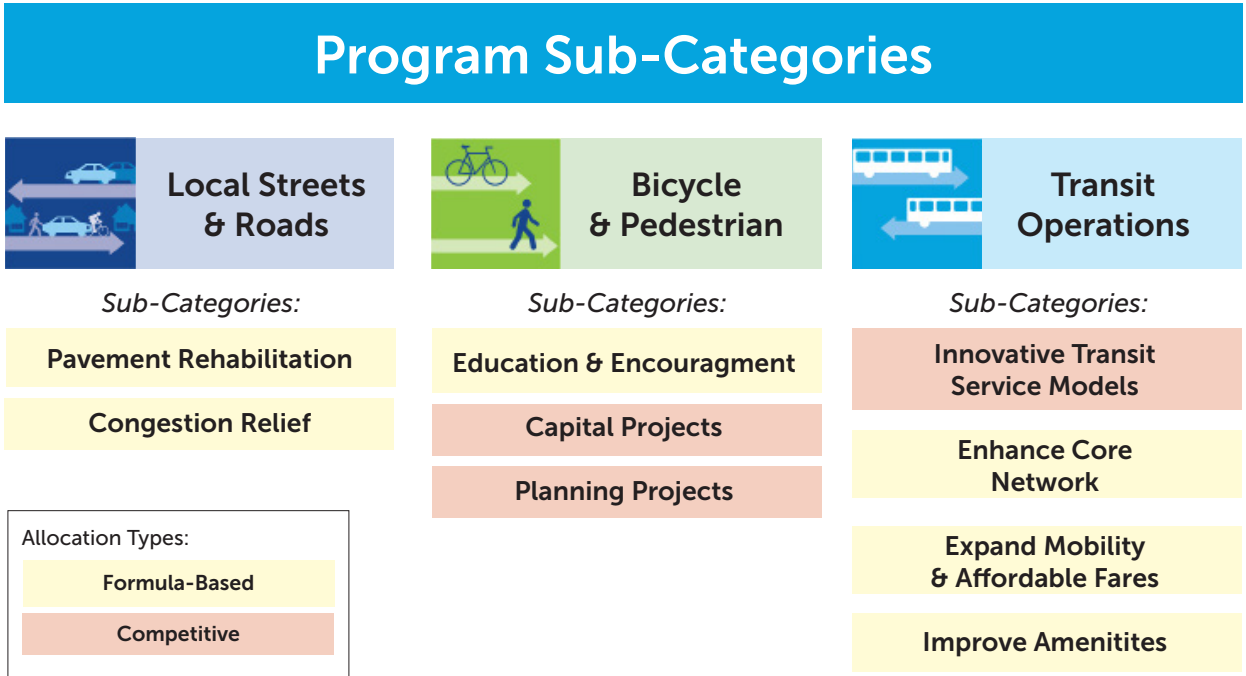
Program Sub-Categories

Local Streets & Roads

Sub-Categories:

Pavement Rehabilitation

Congestion Relief

Bicycle & Pedestrian

Sub-Categories:

Education & Encouragment

Capital Projects

Planning Projects

Transit Operations

Sub-Categories:

Innovative Transit Service Models

Enhance Core Network

Expand Mobility & Affordable Fares

Improve Amenitites

Allocation Types:

Formula-Based

Competitive